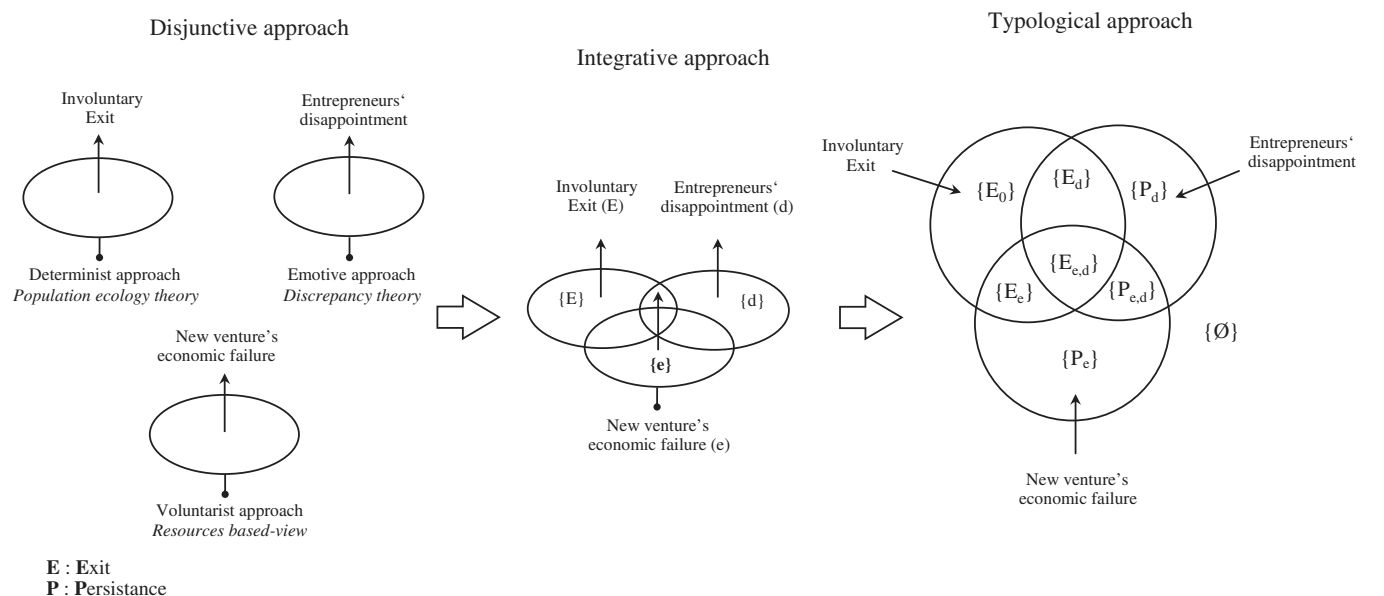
Disjunctive approach

Involuntary Exit

Entrepreneurs' disappointment

Determinist approach
*Population ecology theory*

Emotive approach
*Discrepancy theory*

New venture's economic failure

Voluntarist approach
*Resources based-view*

Integrative approach

Involuntary Exit (E)

Entrepreneurs' disappointment (d)

{E}

{d}

**{e}**

New venture's economic failure (e)

Typological approach

Involuntary Exit

Entrepreneurs' disappointment

$\{E_0\}$

$\{E_d\}$

$\{P_d\}$

$\{E_{e,d}\}$

$\{E_e\}$

$\{P_{e,d}\}$

$\{Ø\}$

$\{P_e\}$

New venture's economic failure

**E** : **E**xit
**P** : **P**ersistance